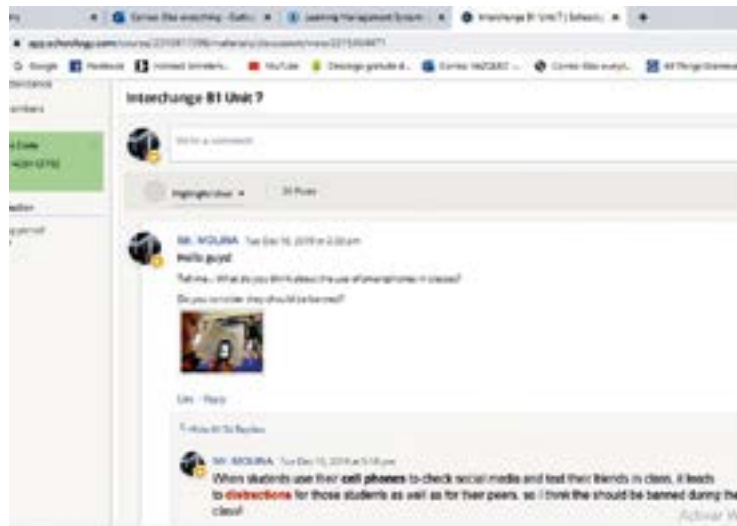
Interchange B1 Unit 7

Write a comment

Highlight
20 Posts

Mr. MOLINA Tue Dec 10, 2019 at 2:20 pm
Hello guys!
Tell me... What do you think about the use of smartphones in classes?
Do you consider they should be banned?

Like · Reply

Mr. MOLINA Tue Dec 10, 2019 at 5:18 pm
When students use their cell phones to check social media and text their friends in class, it leads to distractions for those students as well as for their peers, so I think the should be banned during the class!

Activar W